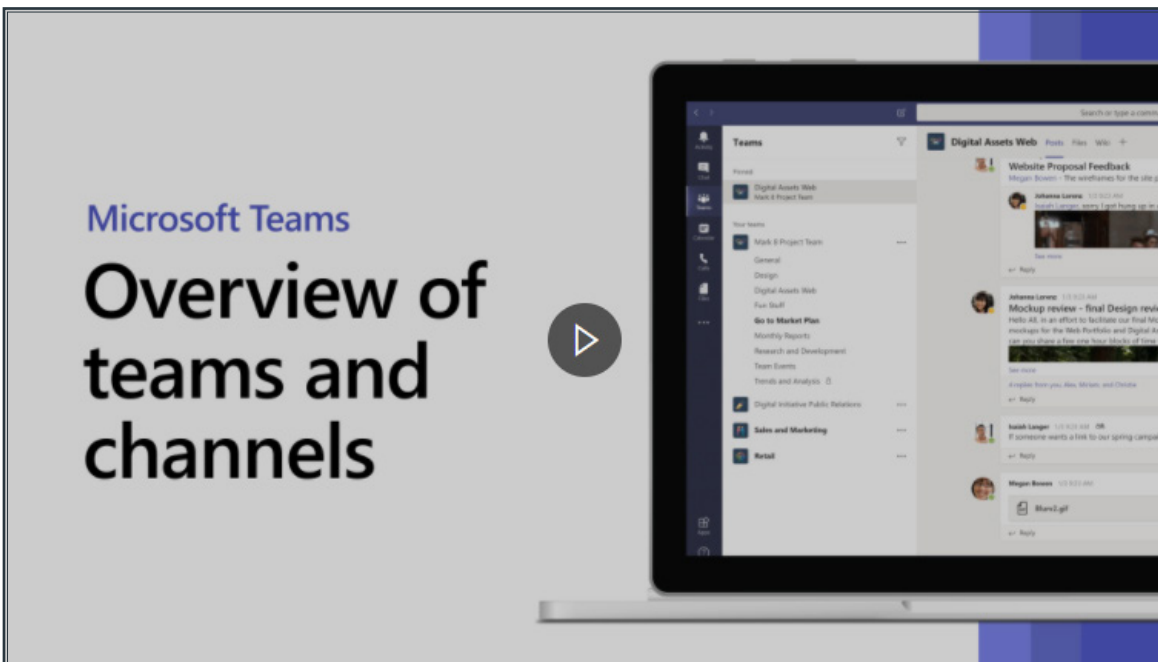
Microsoft Teams

Overview of teams and channels

Search or type a comm

Activity
Chat
Teams
Calendar
Calls
Files
•••
Apps

Teams

Pinned

Digital Assets Web
Mark 8 Project Team

Your teams

Mark 8 Project Team •••
General
Design
Digital Assets Web
Fun Stuff
Go to Market Plan
Monthly Reports
Research and Development
Team Events
Trends and Analysis

Digital Initiative Public Relations •••
Sales and Marketing •••
Retail •••

Digital Assets Web Posts Files Wiki +

Website Proposal Feedback
Megan Bowen · The wireframes for the site

Johanna Lorenz
Isaiah Langer, sorry I just hung up in
See more
Reply

Johanna Lorenz
Mockup review - final Design review
Hello All, in an effort to facilitate our final M mockups for the Web Portfolio and Digital A you share a few one hour blocks of time
See more
4 replies from you, Alex, Miriam, and Christie
Reply

Isaiah Langer
If someone wants a link to our spring campa
Reply

Megan Bowen
Blurs2.gif
Reply